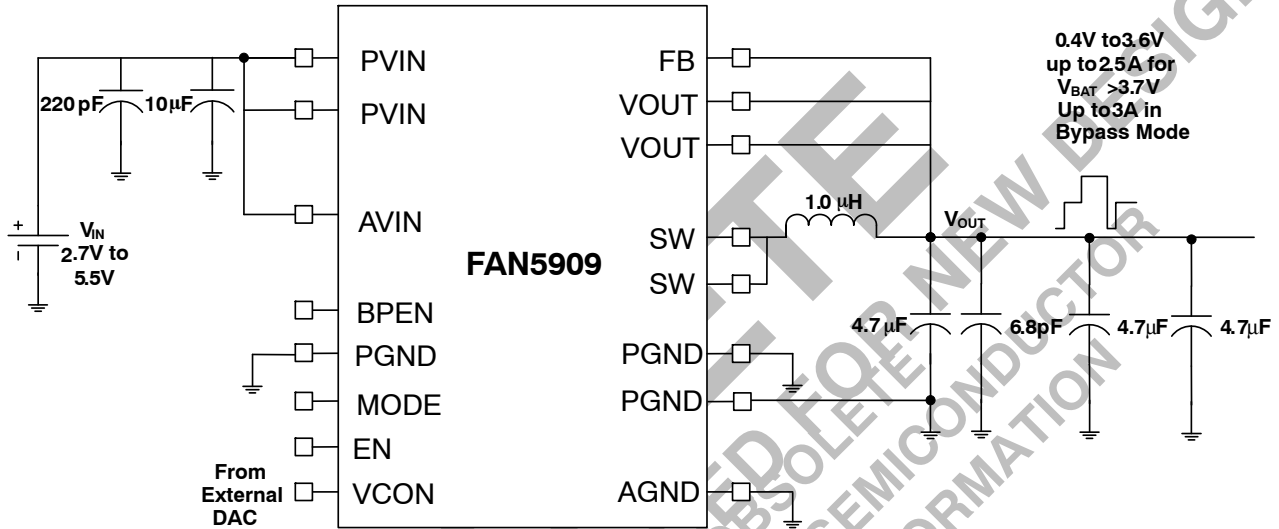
PVIN
PVIN
AVIN
BPEN
PGND
MODE
EN
VCON
FB
VOUT
VOUT
SW
SW
PGND
PGND
AGND
FAN5909
220 pF
10µF
+
V$_{IN}$
2.7V to 5.5V
From External DAC
1.0 µH
V$_{OUT}$
0.4V to 3.6V up to 2.5A for V$_{BAT}$ >3.7V Up to 3A in Bypass Mode
4.7µF
6.8pF
4.7µF
4.7µF
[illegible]TE
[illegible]D FOR NEW DESIG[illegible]
OBSOLETE
SEMICONDUCTOR
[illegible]ORMATION